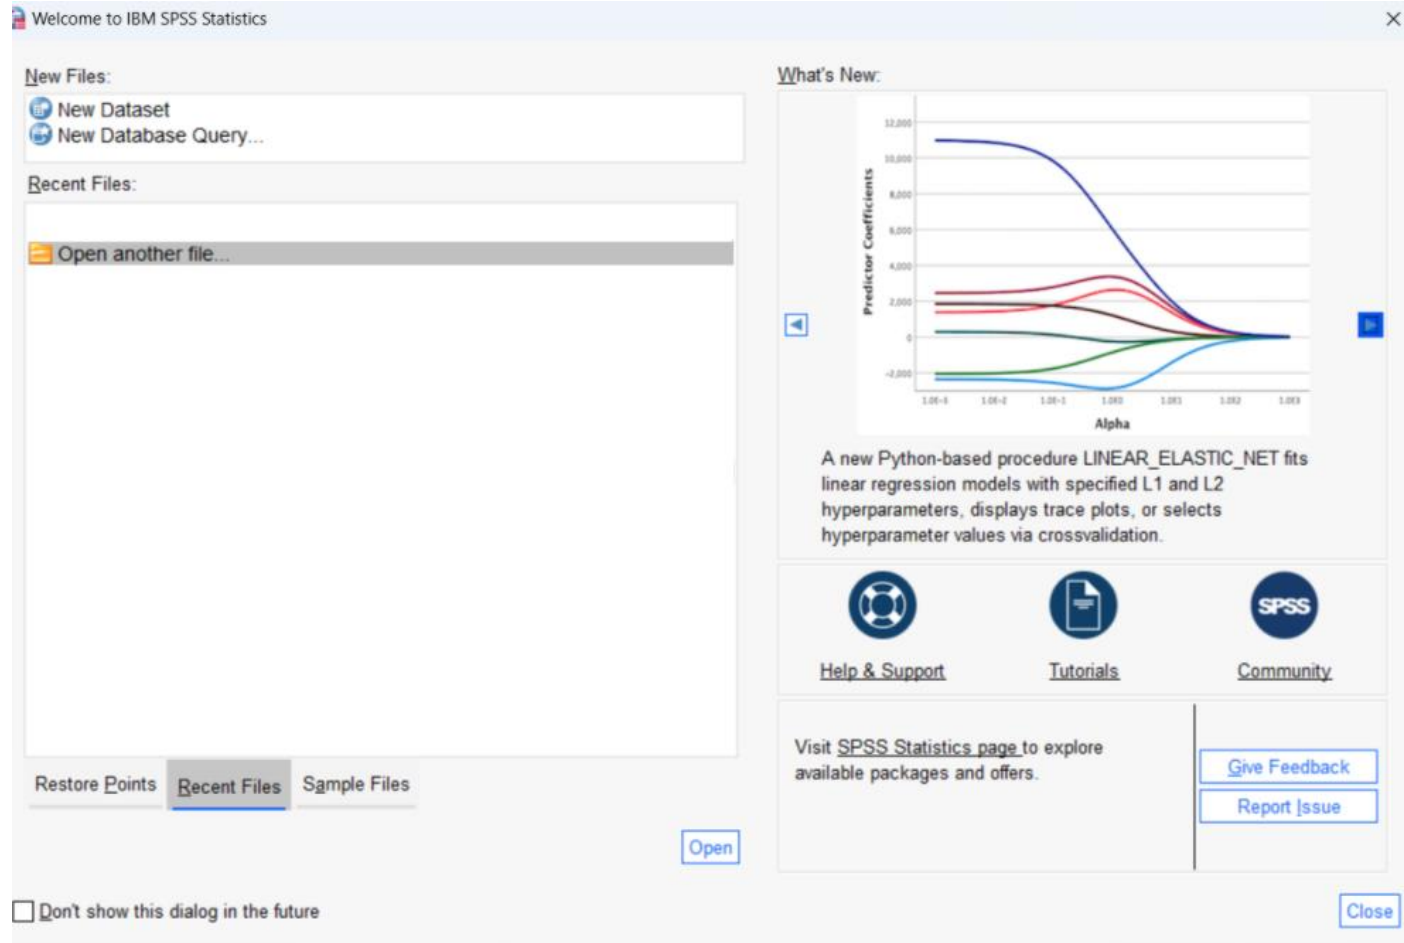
Welcome to IBM SPSS Statistics

New Files:
New Dataset
New Database Query...

Recent Files:
Open another file...

Restore Points
Recent Files
Sample Files

Open

What's New:

12,000
10,000
8,000
6,000
4,000
2,000
0
-2,000
Predictor Coefficients
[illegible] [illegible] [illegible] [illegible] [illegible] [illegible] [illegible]
Alpha

A new Python-based procedure LINEAR_ELASTIC_NET fits linear regression models with specified L1 and L2 hyperparameters, displays trace plots, or selects hyperparameter values via crossvalidation.

SPSS

Help & Support
Tutorials
Community

Visit SPSS Statistics page to explore available packages and offers.

Give Feedback
Report Issue

Don't show this dialog in the future

Close